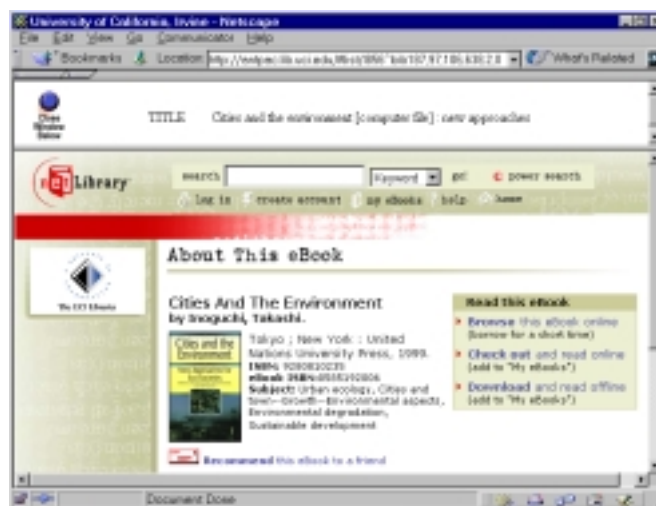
University of California, Irvine - Netscape

File Edit View Go Communicator Help

Bookmarks Location: http://webpac.lib.uci.edu/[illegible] What's Related

Close Window

TITLE Cities and the environment [computer file] : new approaches

netLibrary

search Keyword go! power search

log in create account my eBooks help home

About This eBook

The UCI Libraries

Cities And The Environment
by Inoguchi, Takashi.

Cities and the Environment

Tokyo ; New York : United Nations University Press, 1999.
ISBN: 9280810235
eBook ISBN: 0585190806
Subject: Urban ecology, Cities and town--Growth--Environmental aspects, Environmental degradation, Sustainable development

Read this eBook

Browse this eBook online (borrow for a short time)

Check out and read online (add to "My eBooks")

Download and read offline (add to "My eBooks")

Recommend this eBook to a friend

Document: Done